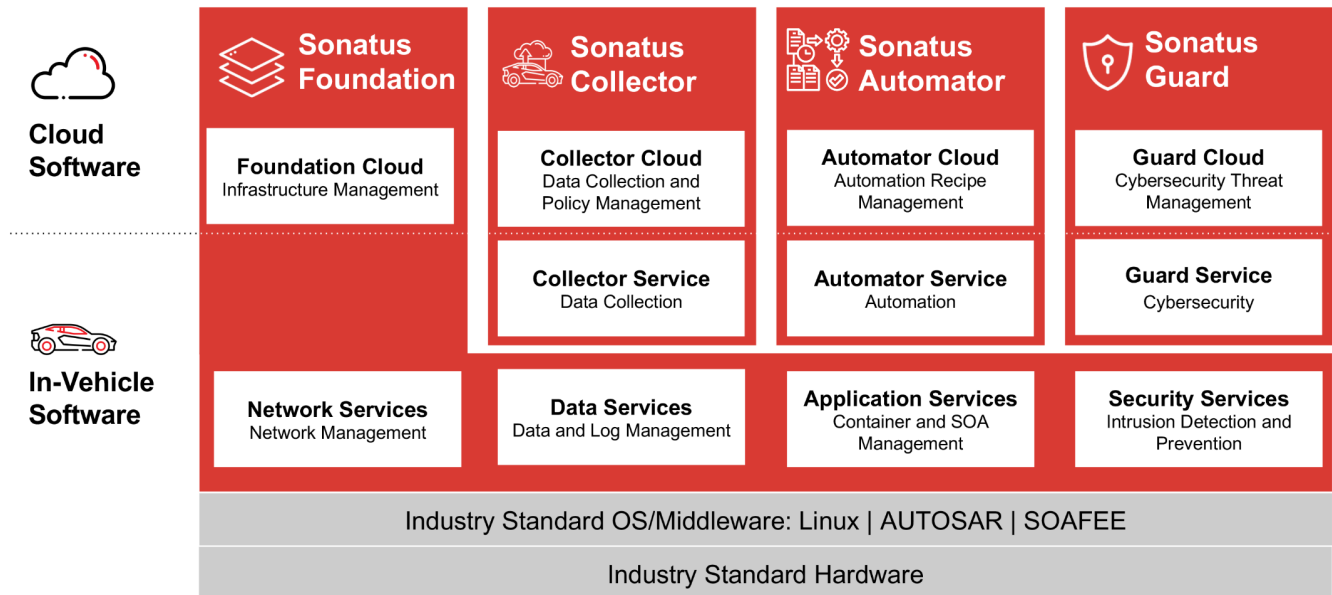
Cloud Software

In-Vehicle Software

Sonatus Foundation

Foundation Cloud
Infrastructure Management

Sonatus Collector

Collector Cloud
Data Collection and Policy Management

Collector Service
Data Collection

Sonatus Automator

Automator Cloud
Automation Recipe Management

Automator Service
Automation

Sonatus Guard

Guard Cloud
Cybersecurity Threat Management

Guard Service
Cybersecurity

Network Services
Network Management

Data Services
Data and Log Management

Application Services
Container and SOA Management

Security Services
Intrusion Detection and Prevention

Industry Standard OS/Middleware: Linux | AUTOSAR | SOAFEE

Industry Standard Hardware